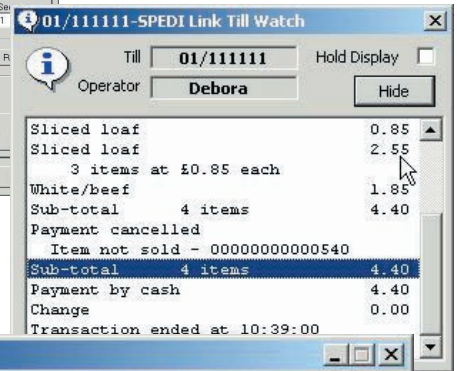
01/111111-SPEDI Link Till Watch

Till 01/111111

Hold Display

Operator Debora

Hide

| | |
|---|---|
| Sliced loaf | 0.85 |
| Sliced loaf | 2.55 |
| 3 items at £0.85 each | |
| White/beef | 1.85 |
| Sub-total 4 items | 4.40 |
| Payment cancelled | |
| Item not sold - 00000000000540 | |
| Sub-total 4 items | 4.40 |
| Payment by cash | 4.40 |
| Change | 0.00 |
| Transaction ended at 10:39:00 | |